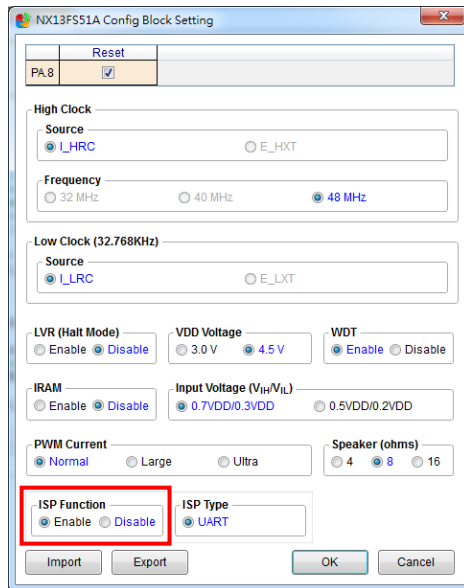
NX13FS51A Config Block Setting

| | Reset |
|---|---|
| PA.8 | ☑ |

High Clock
Source
I_HRC E_HXT

Frequency
32 MHz 40 MHz 48 MHz

Low Clock (32.768KHz)
Source
I_LRC E_LXT

LVR (Halt Mode)
Enable Disable

VDD Voltage
3.0 V 4.5 V

WDT
Enable Disable

IRAM
Enable Disable

Input Voltage ($V_{IH}/V_{IL}$)
0.7VDD/0.3VDD 0.5VDD/0.2VDD

PWM Current
Normal Large Ultra

Speaker (ohms)
4 8 16

ISP Function
Enable Disable

ISP Type
UART

Import Export OK Cancel